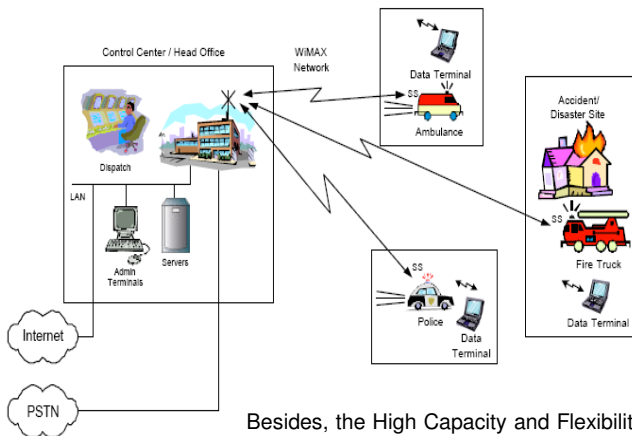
Control Center / Head Office

WiMAX Network

Data Terminal

SS

Ambulance

Accident/ Disaster Site

Dispatch

LAN

Admin Terminals

Servers

SS

Fire Truck

Data Terminal

SS

Police

Data Terminal

Internet

PSTN

Besides, the High Capacity and Flexibilit